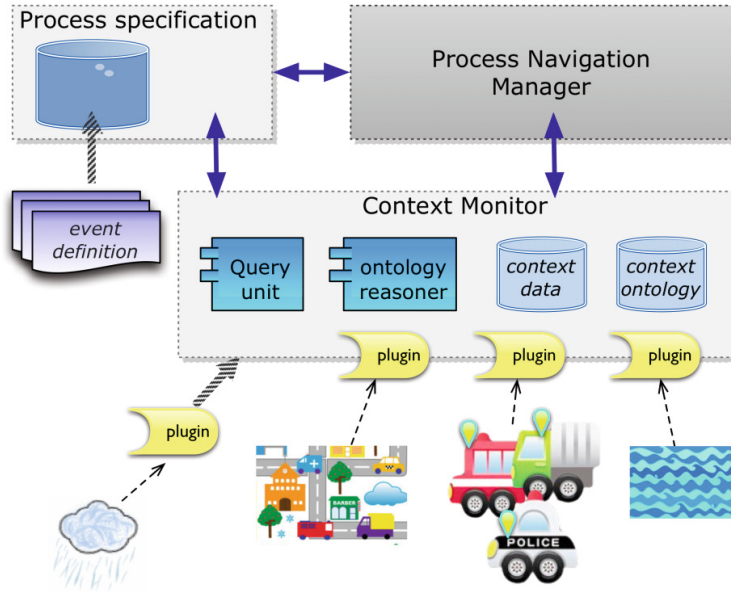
Process specification

Process Navigation Manager

event definition

Context Monitor

Query unit

ontology reasoner

context data

context ontology

plugin

plugin

plugin

plugin

plugin

BARBER

POLICE